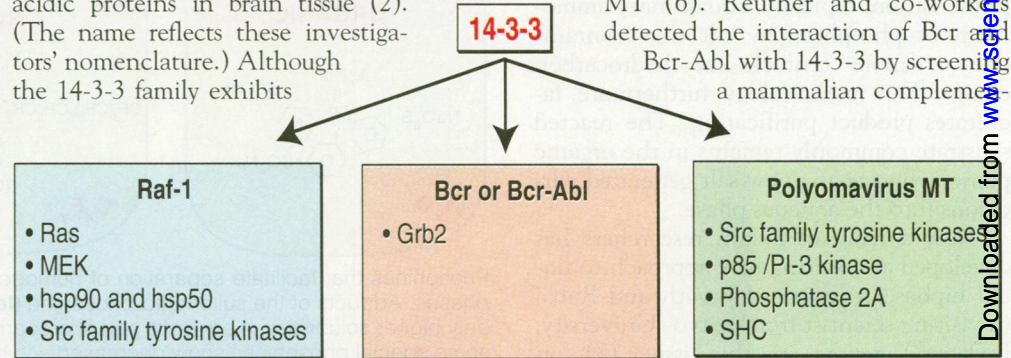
acidic proteins in brain tissue (2). (The name reflects these investigators' nomenclature.) Although the 14-3-3 family exhibits

14-3-3

MT (6). Reuther and co-workers detected the interaction of Bcr and Bcr-Abl with 14-3-3 by screening a mammalian complemen-

Raf-1
• Ras
• MEK
• hsp90 and hsp50
• Src family tyrosine kinases

Bcr or Bcr-Abl
• Grb2

Polyomavirus MT
• Src family tyrosine kinases
• p85 /PI-3 kinase
• Phosphatase 2A
• SHC

Downloaded from www.scien